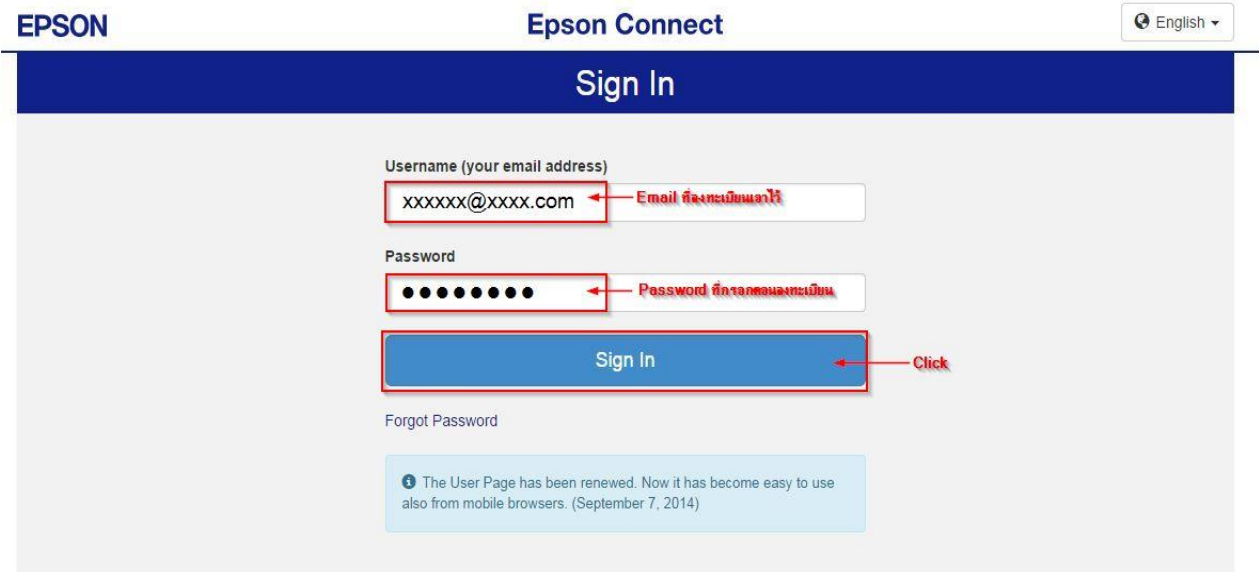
EPSON

Epson Connect

English

Sign In

Username (your email address)

xxxxxx@xxxx.com

Email ที่ลงทะเบียนเอาไว้

Password

••••••••

Password ที่กรอกตอนลงทะเบียน

Sign In

Click

Forgot Password

The User Page has been renewed. Now it has become easy to use also from mobile browsers. (September 7, 2014)